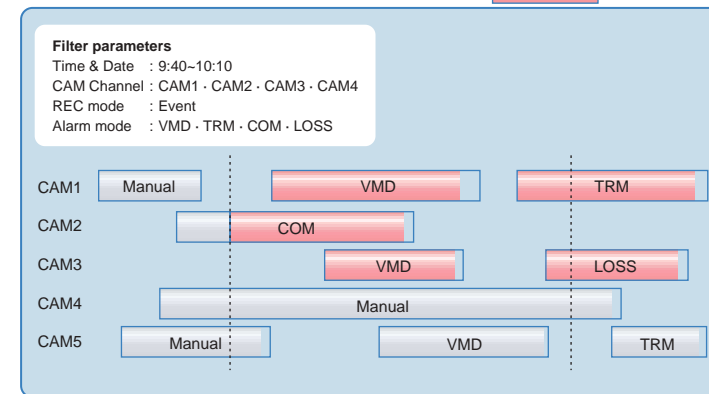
Filter parameters
Time & Date : 9:40~10:10
CAM Channel : CAM1 · CAM2 · CAM3 · CAM4
REC mode : Event
Alarm mode : VMD · TRM · COM · LOSS

CAM1 Manual VMD TRM
CAM2 COM
CAM3 VMD LOSS
CAM4 Manual
CAM5 Manual VMD TRM